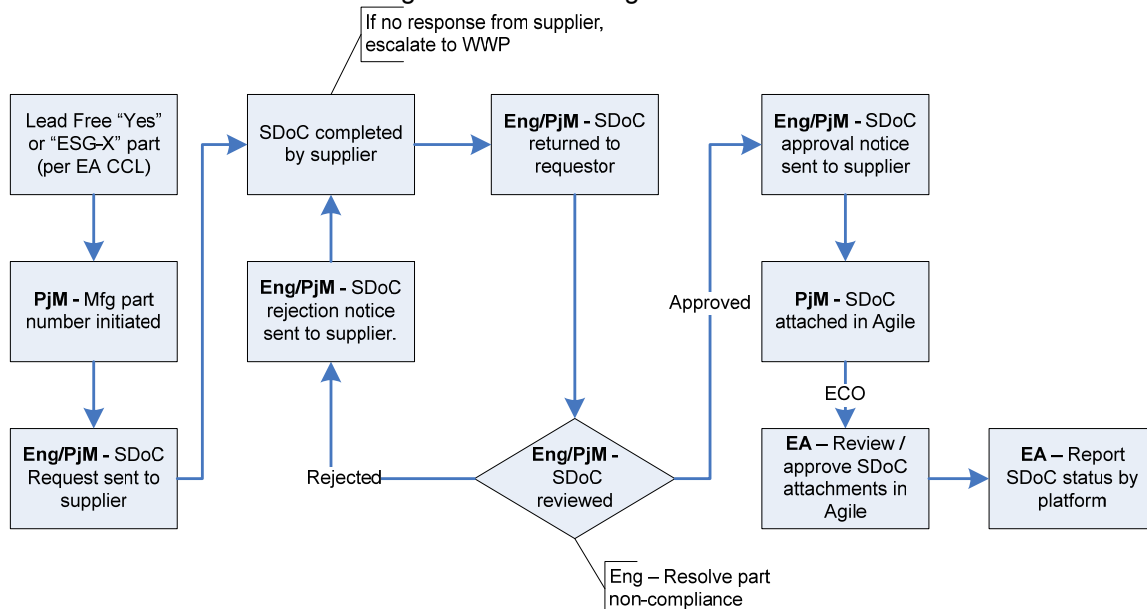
If no response from supplier, escalate to WWP

Lead Free "Yes" or "ESG-X" part (per EA CCL)

PjM - Mfg part number initiated

Eng/PjM - SDoC Request sent to supplier

SDoC completed by supplier

Eng/PjM - SDoC rejection notice sent to supplier.

Eng/PjM - SDoC returned to requestor

Rejected

Eng/PjM - SDoC reviewed

Eng – Resolve part non-compliance

Approved

Eng/PjM - SDoC approval notice sent to supplier

PjM - SDoC attached in Agile

ECO

EA – Review / approve SDoC attachments in Agile

EA – Report SDoC status by platform